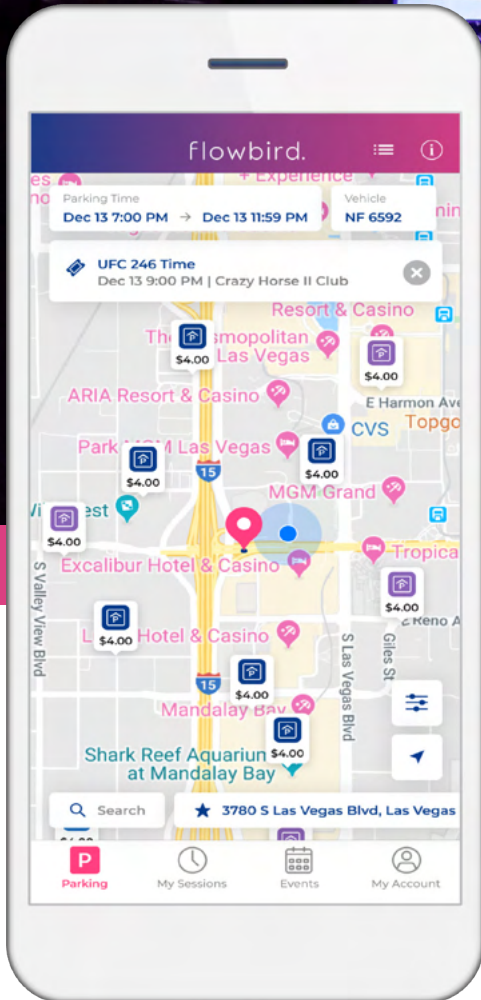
flowbird.

Parking Time
Dec 13 7:00 PM → Dec 13 11:59 PM

Vehicle
NF 6592

UFC 246 Time
Dec 13 9:00 PM | Crazy Horse II Club

+ Experience

Resort & Casino
The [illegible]smopolitan Las Vegas
$4.00
$4.00
ARIA Resort & Casino
E Harmon Ave
Topgo
Park MGM Las Vegas
CVS
$4.00
$4.00
15
MGM Grand
$4.00
Excalibur Hotel & Casino
Tropica
$4.00
S Valley View Blvd
L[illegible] Hotel & Casino
$4.00
Reno A
S Las Vegas Blvd
Giles St
15
$4.00
Mandalay Bay
$4.00
Shark Reef Aquarium at Mandalay Bay

Search
3780 S Las Vegas Blvd, Las Vegas

Parking
My Sessions
Events
My Account